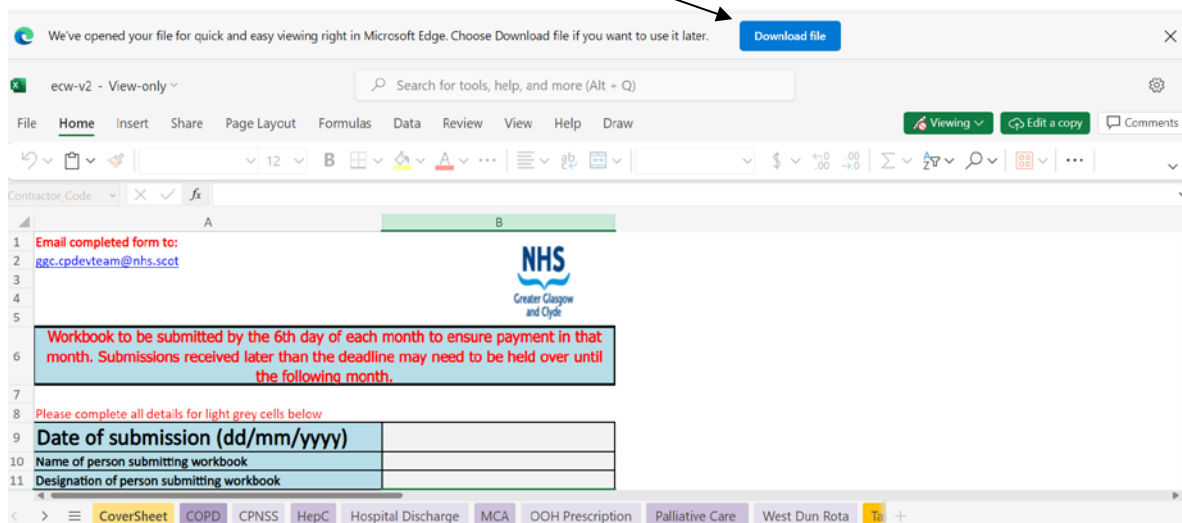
We've opened your file for quick and easy viewing right in Microsoft Edge. Choose Download file if you want to use it later.

Download file

ecw-v2 - View-only

Search for tools, help, and more (Alt + Q)

File Home Insert Share Page Layout Formulas Data Review View Help Draw

Viewing

Edit a copy

Comments

12

Contractor_Code

$fx$

| | A | B |
|---|---|---|
| 1 | Email completed form to: | NHS Greater Glasgow and Clyde |
| 2 | ggc.cpdevteam@nhs.scot | |
| 3 | | |
| 4 | | |
| 5 | | |
| 6 | Workbook to be submitted by the 6th day of each month to ensure payment in that month. Submissions received later than the deadline may need to be held over until the following month. | |
| 7 | | |
| 8 | Please complete all details for light grey cells below | |
| 9 | Date of submission (dd/mm/yyyy) | |
| 10 | Name of person submitting workbook | |
| 11 | Designation of person submitting workbook | |

CoverSheet COPD CPNSS HepC Hospital Discharge MCA OOH Prescription Palliative Care West Dun Rota Ta